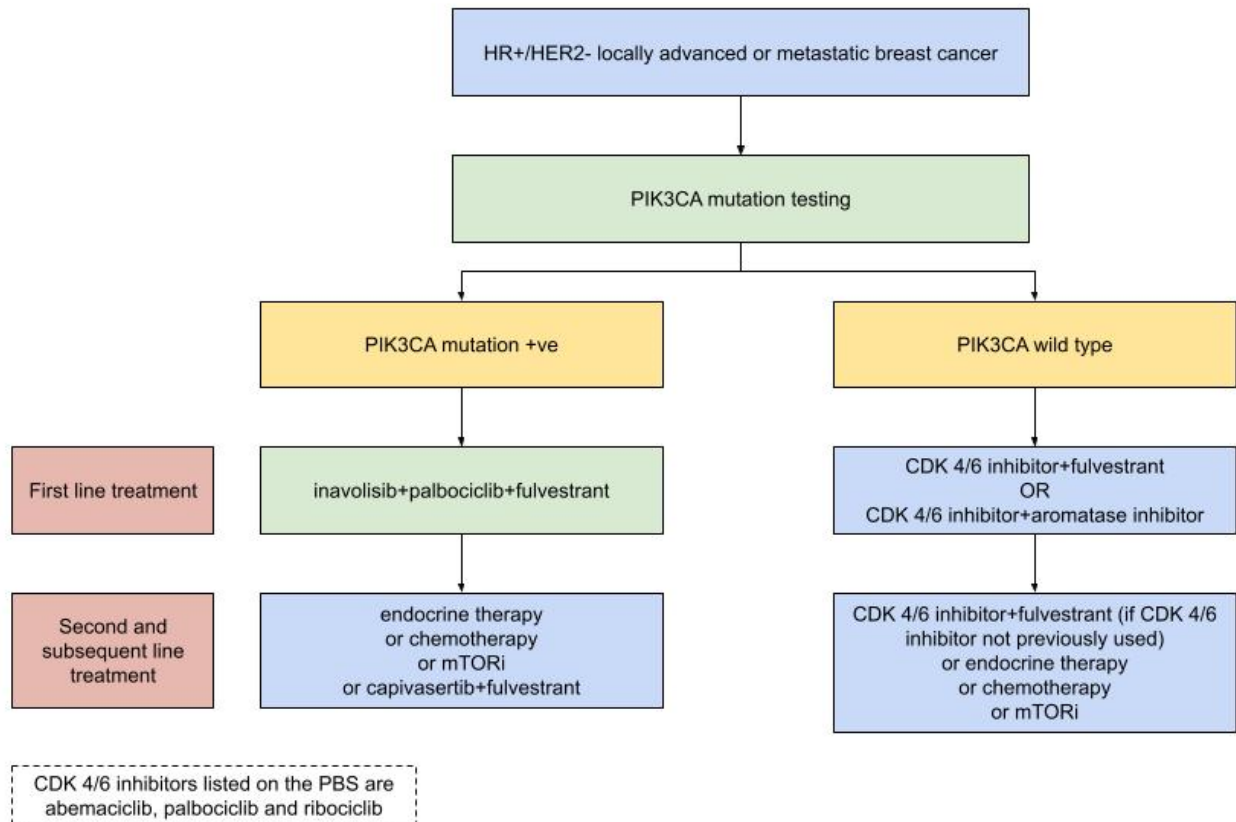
HR+/HER2- locally advanced or metastatic breast cancer

PIK3CA mutation testing

PIK3CA mutation +ve

PIK3CA wild type

First line treatment

inavolisib+palbociclib+fulvestrant

CDK 4/6 inhibitor+fulvestrant
OR
CDK 4/6 inhibitor+aromatase inhibitor

Second and subsequent line treatment

endocrine therapy
or chemotherapy
or mTORi
or capivasertib+fulvestrant

CDK 4/6 inhibitor+fulvestrant (if CDK 4/6 inhibitor not previously used)
or endocrine therapy
or chemotherapy
or mTORi

CDK 4/6 inhibitors listed on the PBS are abemaciclib, palbociclib and ribociclib